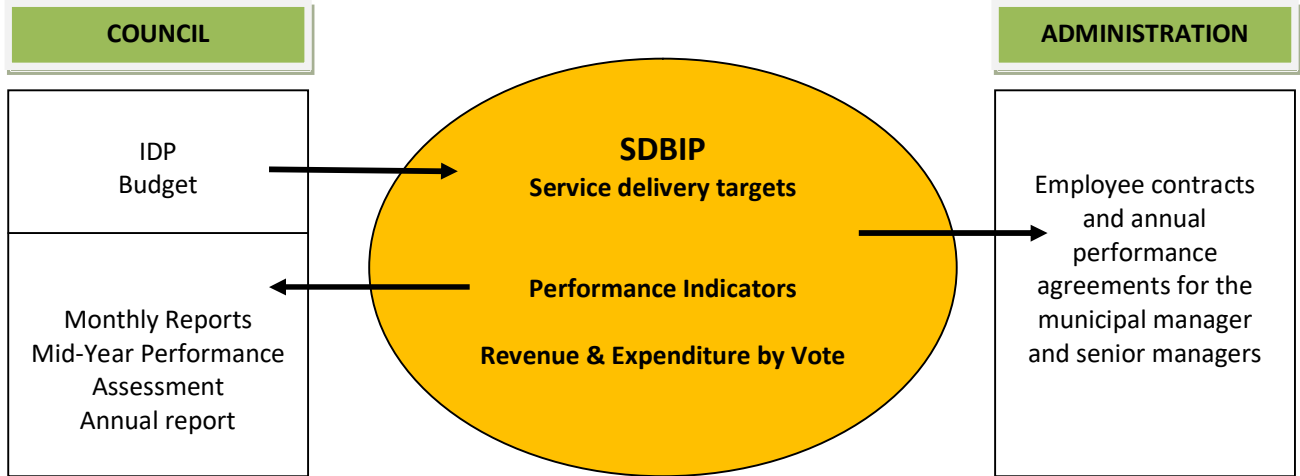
COUNCIL

ADMINISTRATION

IDP
Budget

Monthly Reports
Mid-Year Performance Assessment
Annual report

SDBIP
Service delivery targets

Performance Indicators

Revenue & Expenditure by Vote

Employee contracts and annual performance agreements for the municipal manager and senior managers